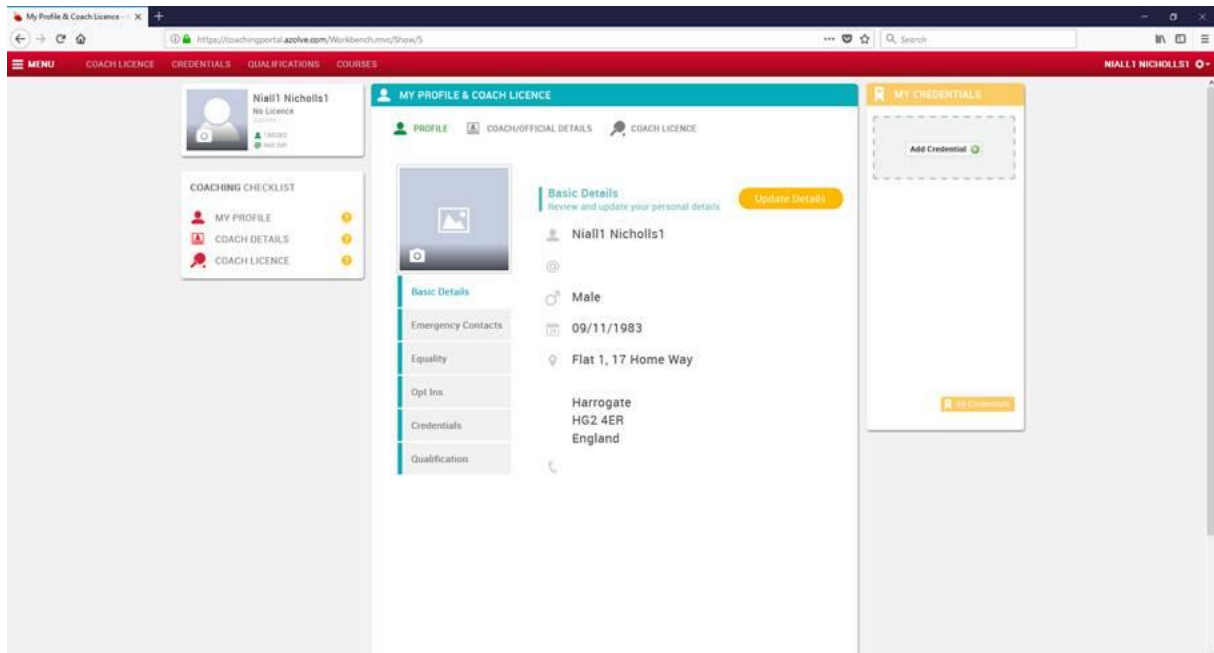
My Profile & Coach Licence

https://coachingportal.azolve.com/Workbench.mvc/Show/5

Search

MENU COACH LICENCE CREDENTIALS QUALIFICATIONS COURSES

NIALL1 NICHOLLS1

Niall1 Nicholls1
No Licence
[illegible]
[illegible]

COACHING CHECKLIST

MY PROFILE
COACH DETAILS
COACH LICENCE

MY PROFILE & COACH LICENCE

PROFILE COACH/OFFICIAL DETAILS COACH LICENCE

Basic Details
Review and update your personal details

Update Details

Niall1 Nicholls1

Male

09/11/1983

Flat 1, 17 Home Way

Harrogate
HG2 4ER
England

Basic Details
Emergency Contacts
Equality
Opt Ins
Credentials
Qualification

MY CREDENTIALS

Add Credential

All Credentials